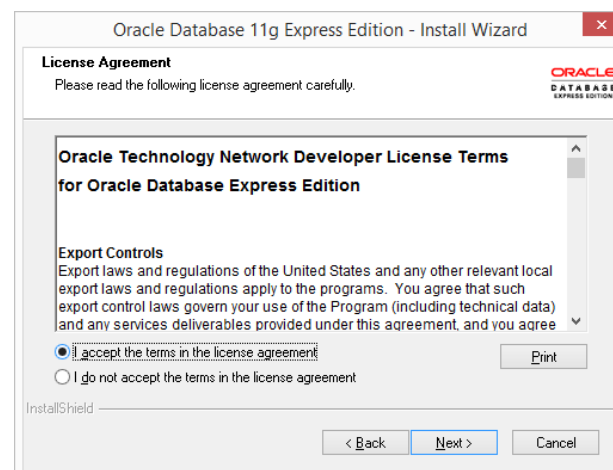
Oracle Database 11g Express Edition - Install Wizard

License Agreement

Please read the following license agreement carefully.

ORACLE
DATABASE
EXPRESS EDITION

Oracle Technology Network Developer License Terms for Oracle Database Express Edition

Export Controls
Export laws and regulations of the United States and any other relevant local export laws and regulations apply to the programs. You agree that such export control laws govern your use of the Program (including technical data) and any services deliverables provided under this agreement, and you agree

I accept the terms in the license agreement

Print

I do not accept the terms in the license agreement

InstallShield

< Back

Next >

Cancel